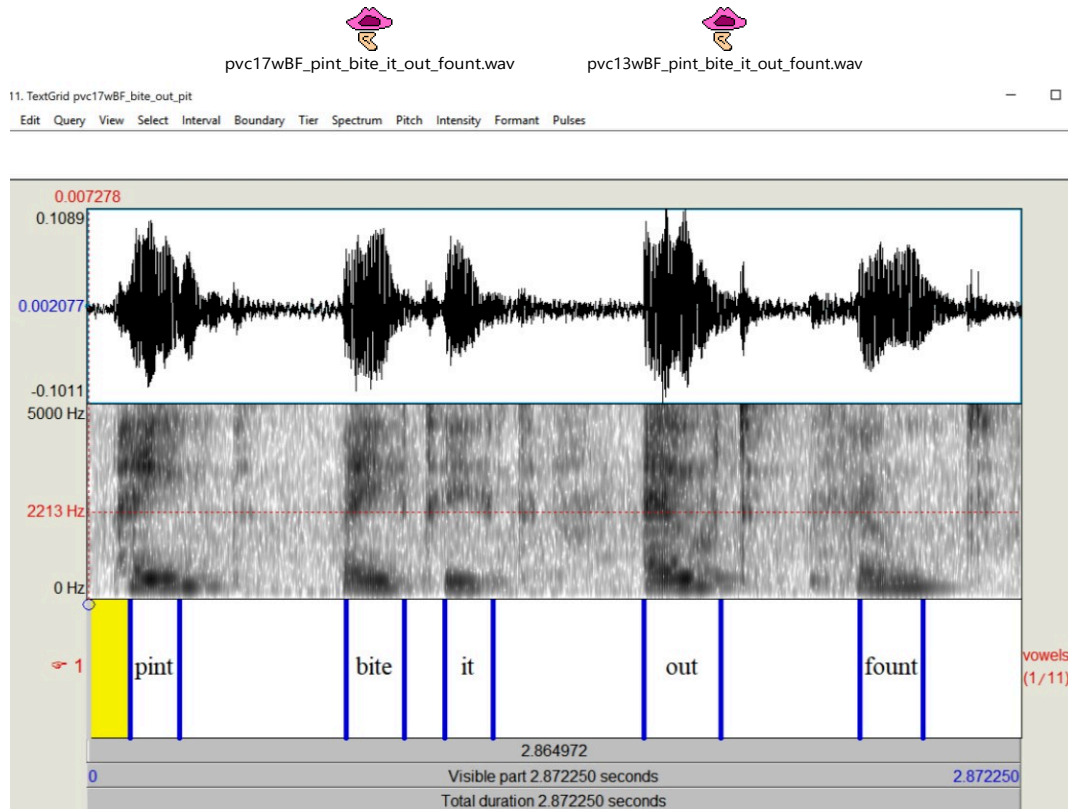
pvc17wBF_pint_bite_it_out_fount.wav

pvc13wBF_pint_bite_it_out_fount.wav

11. TextGrid pvc17wBF_bite_out_pit

Edit Query View Select Interval Boundary Tier Spectrum Pitch Intensity Formant Pulses

0.007278

0.1089

0.002077

-0.1011

5000 Hz

2213 Hz

0 Hz

1

pint

bite

it

out

fount

vowels (1/11)

2.864972

0

Visible part 2.872250 seconds

2.872250

Total duration 2.872250 seconds